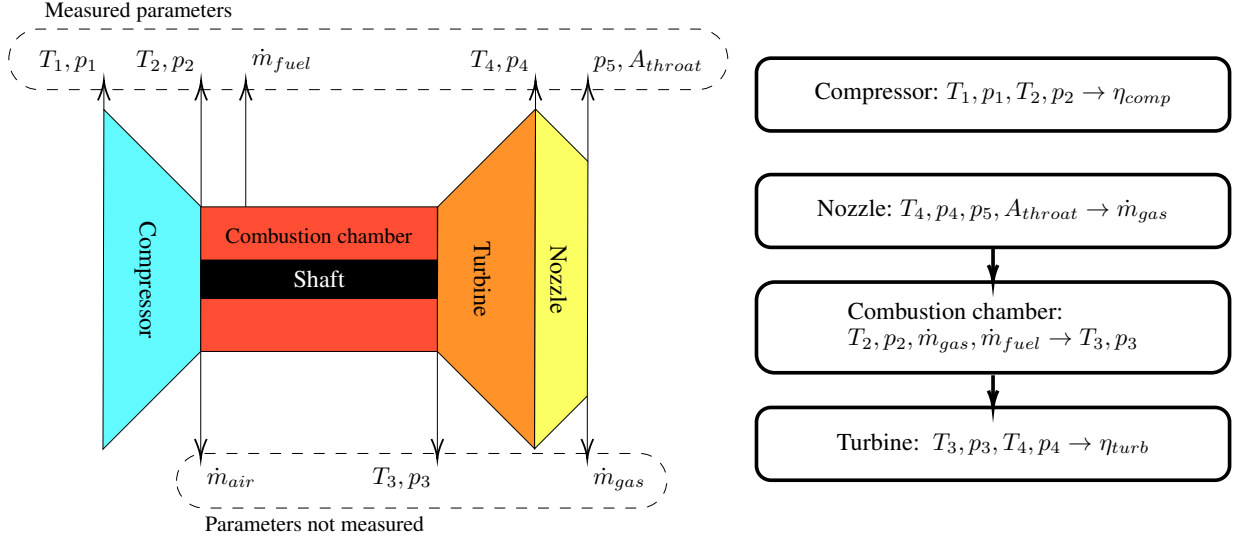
Measured parameters

$T_1, p_1$ $T_2, p_2$ $\dot{m}_{fuel}$ $T_4, p_4$ $p_5, A_{throat}$

Compressor

Combustion chamber

Shaft

Turbine

Nozzle

$\dot{m}_{air}$ $T_3, p_3$ $\dot{m}_{gas}$

Parameters not measured

Compressor: $T_1, p_1, T_2, p_2 \rightarrow \eta_{comp}$

Nozzle: $T_4, p_4, p_5, A_{throat} \rightarrow \dot{m}_{gas}$

Combustion chamber: $T_2, p_2, \dot{m}_{gas}, \dot{m}_{fuel} \rightarrow T_3, p_3$

Turbine: $T_3, p_3, T_4, p_4 \rightarrow \eta_{turb}$